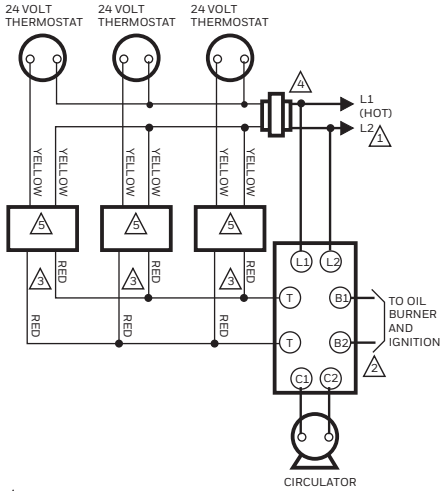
24 VOLT THERMOSTAT

24 VOLT THERMOSTAT

24 VOLT THERMOSTAT

4

L1 (HOT)

L2

1

YELLOW

YELLOW

YELLOW

YELLOW

YELLOW

YELLOW

5

5

5

3

RED

3

RED

3

RED

RED

RED

RED

L1

L2

T

B1

T

B2

TO OIL BURNER AND IGNITION

2

C1

C2

CIRCULATOR